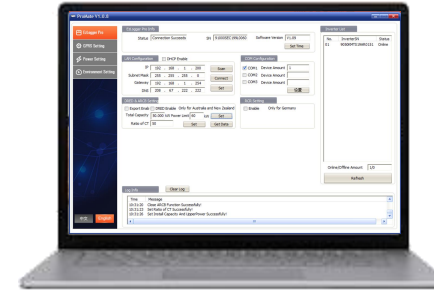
ProMate V1.0.0

Datalogger Set

DRMS Setting

Power Setting

Environment Setting

Datalogger Info

Status Connection Succeeds SN 0100DEC096300 Software Version V1.00

Set Time

LAN Configuration

DHCP Enable

IP 192 . 168 . 1 . 100

Subnet Mask 255 . 255 . 255 . 0

Gateway 192 . 168 . 1 . 254

DNS 206 . 67 . 222 . 222

Scan

Connect

Set

COM Configuration

COM1 Device Amount 1

COM2 Device Amount

COM3 Device Amount

DRED & AS/CE Setting

Export limit DRED Enable Only for Australia and New Zealand

Total Capacity 30,000 kW Power Limit 60 kW Set

Ratio of CT 30 Set Ratio

RCR Setting

Enable Only for Germany

Inverter List

No. InverterSN Status

01 5030KMTU16800111 Online

Online/Offline Amount 1/0

Refresh

Log Info Clear Log

Time Message

10:31:00 Close AS/CE Function Successfully!

10:31:00 Set Ratio of CT Successfully!

10:31:28 Set Initial Capacity And UpperPower Successfully!

中文 English